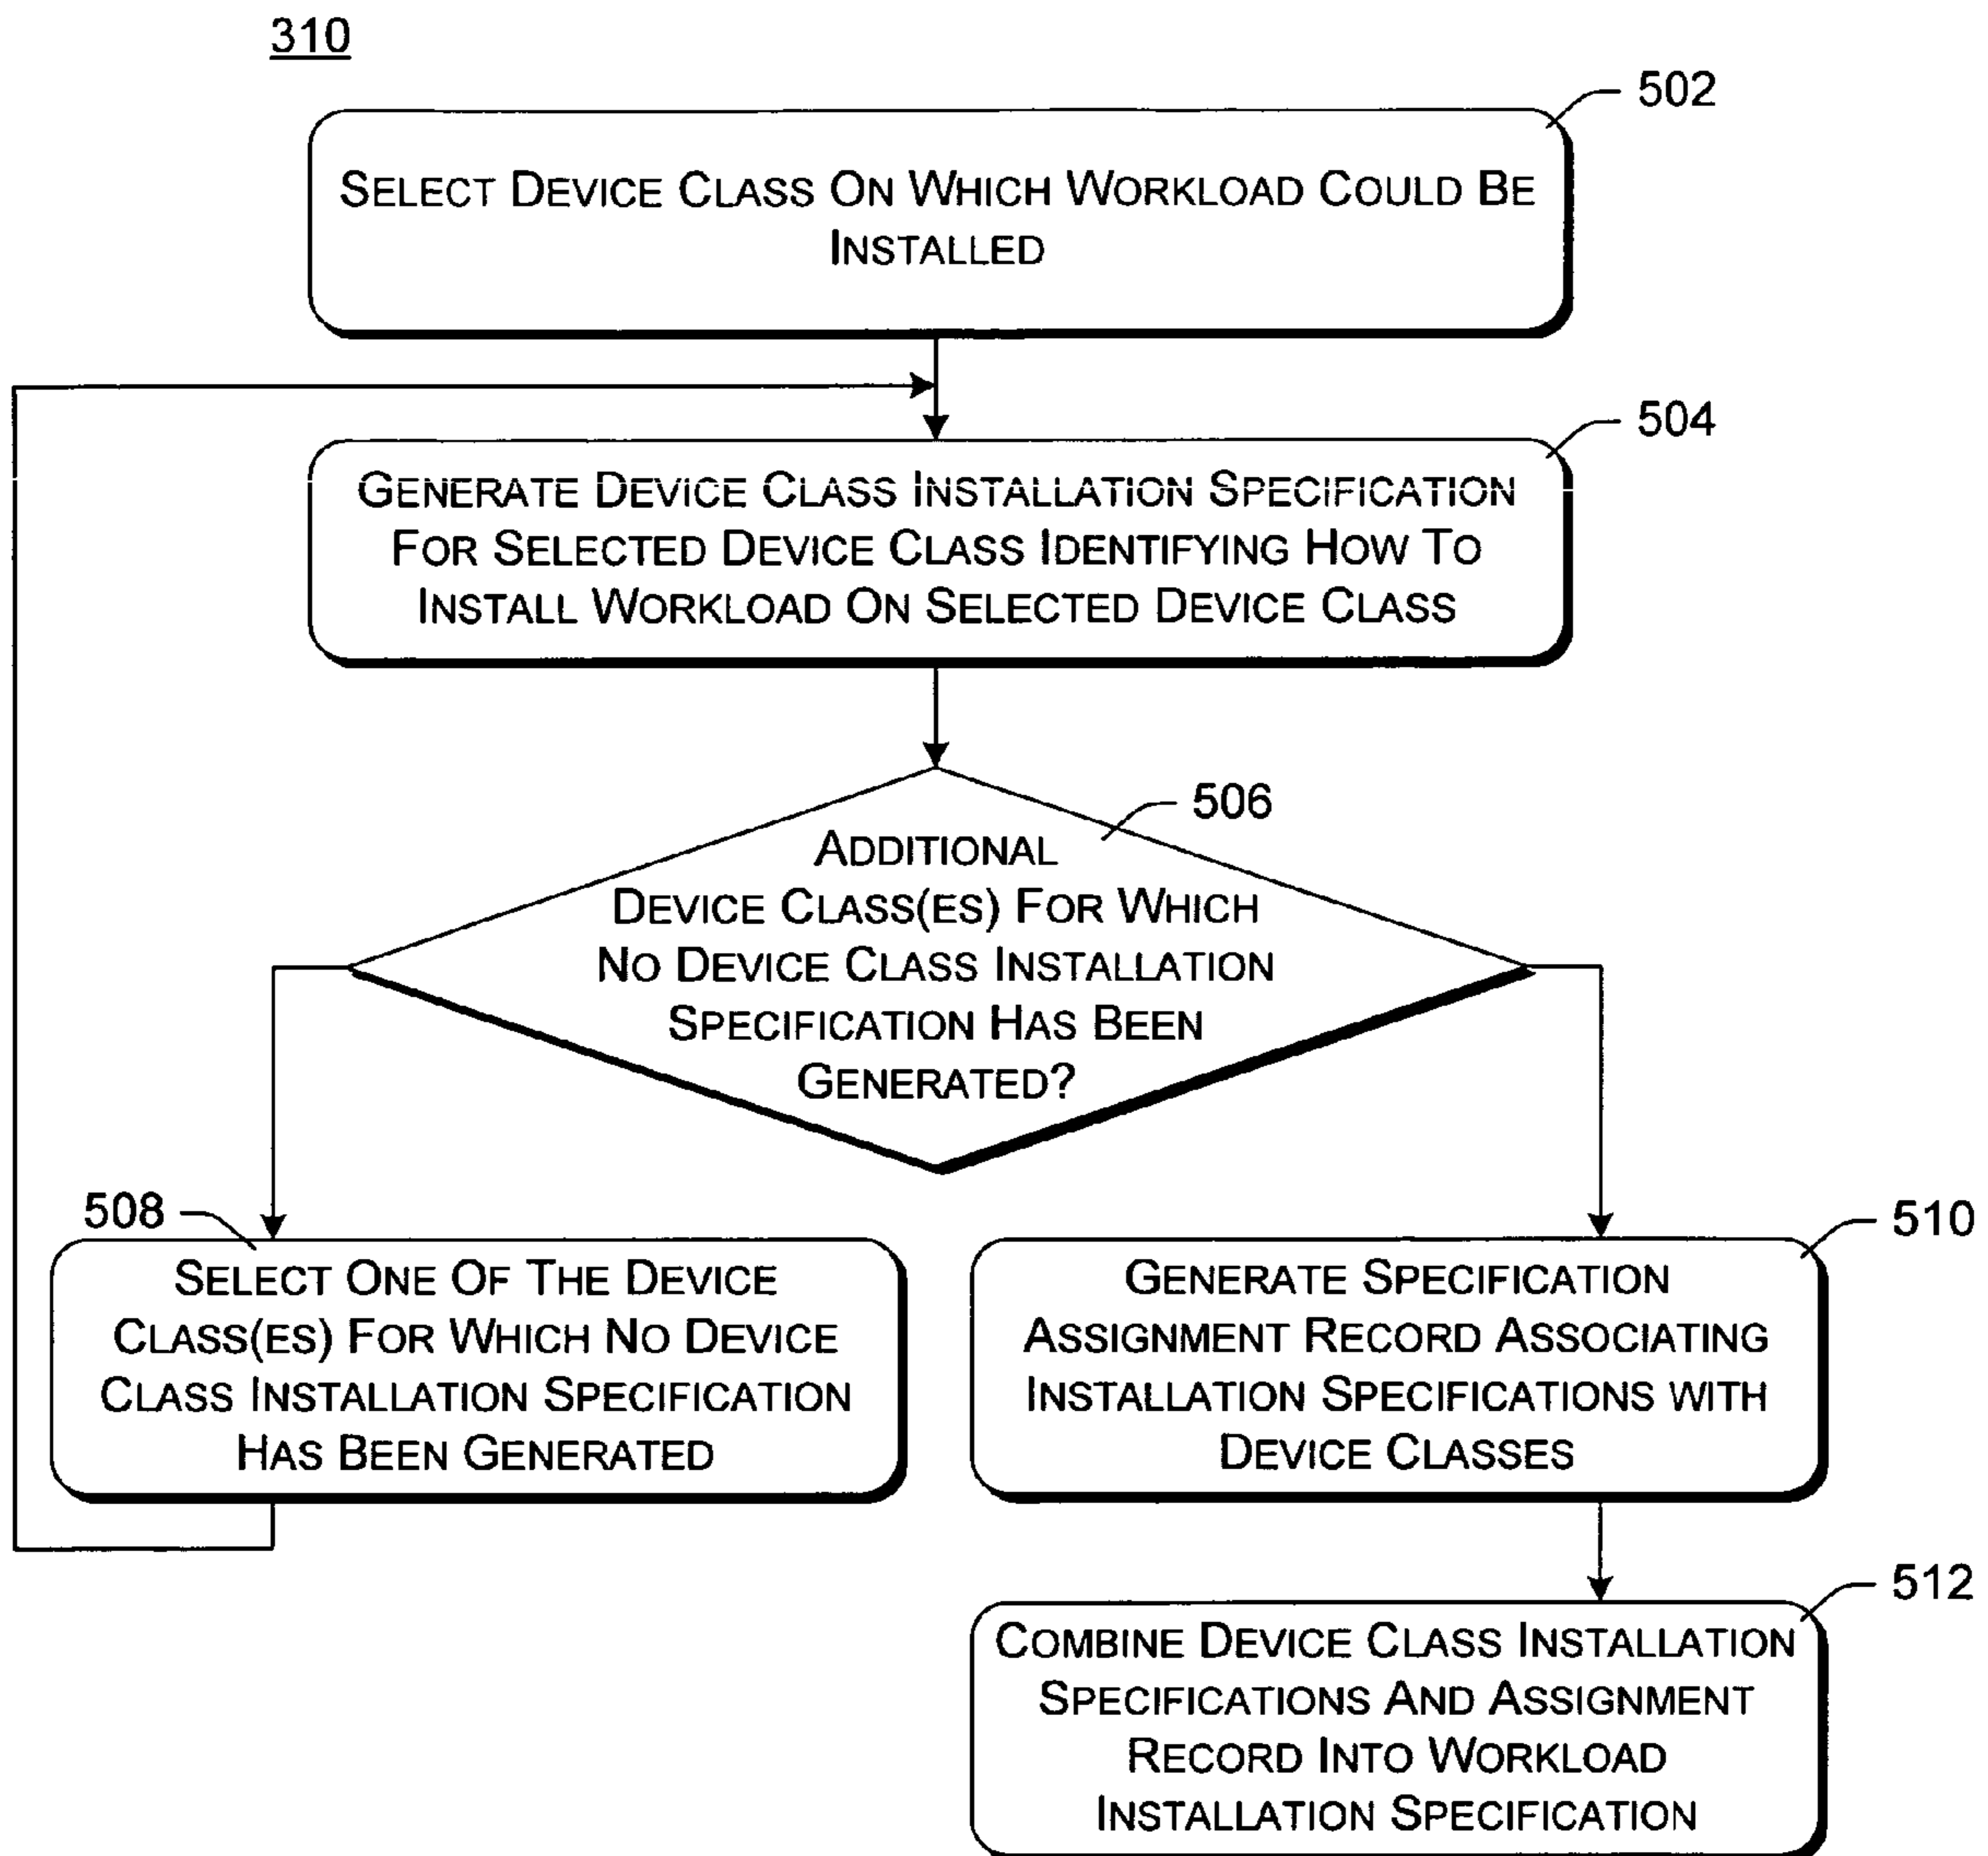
310

502

Select Device Class On Which Workload Could Be Installed

504

Generate Device Class Installation Specification For Selected Device Class Identifying How To Install Workload On Selected Device Class

506

Additional Device Class(es) For Which No Device Class Installation Specification Has Been Generated?

508

Select One Of The Device Class(es) For Which No Device Class Installation Specification Has Been Generated

510

Generate Specification Assignment Record Associating Installation Specifications with Device Classes

512

Combine Device Class Installation Specifications And Assignment Record Into Workload Installation Specification